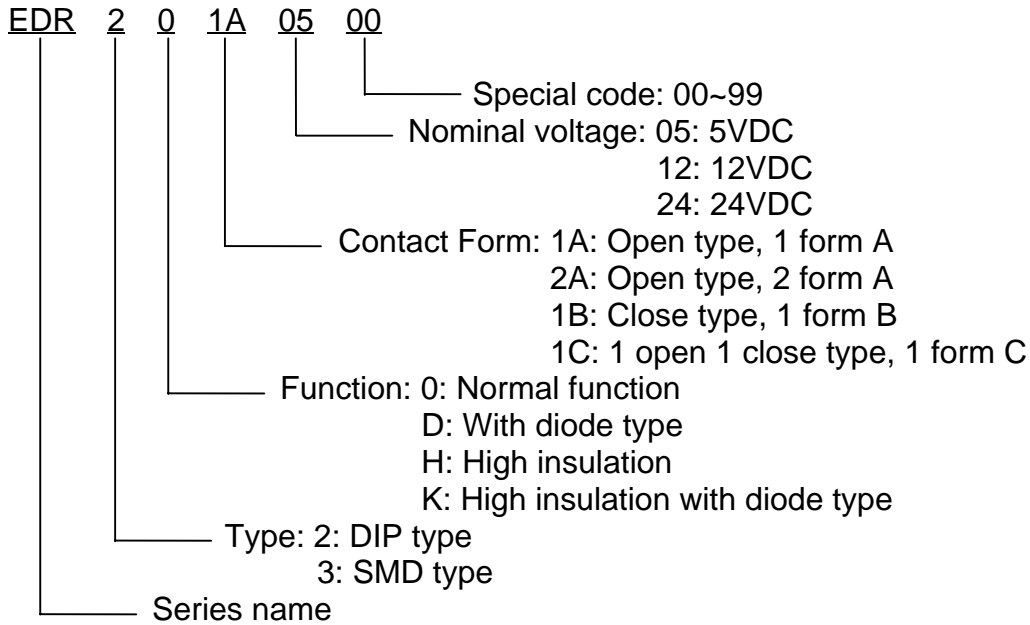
EDR 2 0 1A 05 00

Special code: 00~99

Nominal voltage: 05: 5VDC
12: 12VDC
24: 24VDC

Contact Form: 1A: Open type, 1 form A
2A: Open type, 2 form A
1B: Close type, 1 form B
1C: 1 open 1 close type, 1 form C

Function: 0: Normal function
D: With diode type
H: High insulation
K: High insulation with diode type

Type: 2: DIP type
3: SMD type

Series name